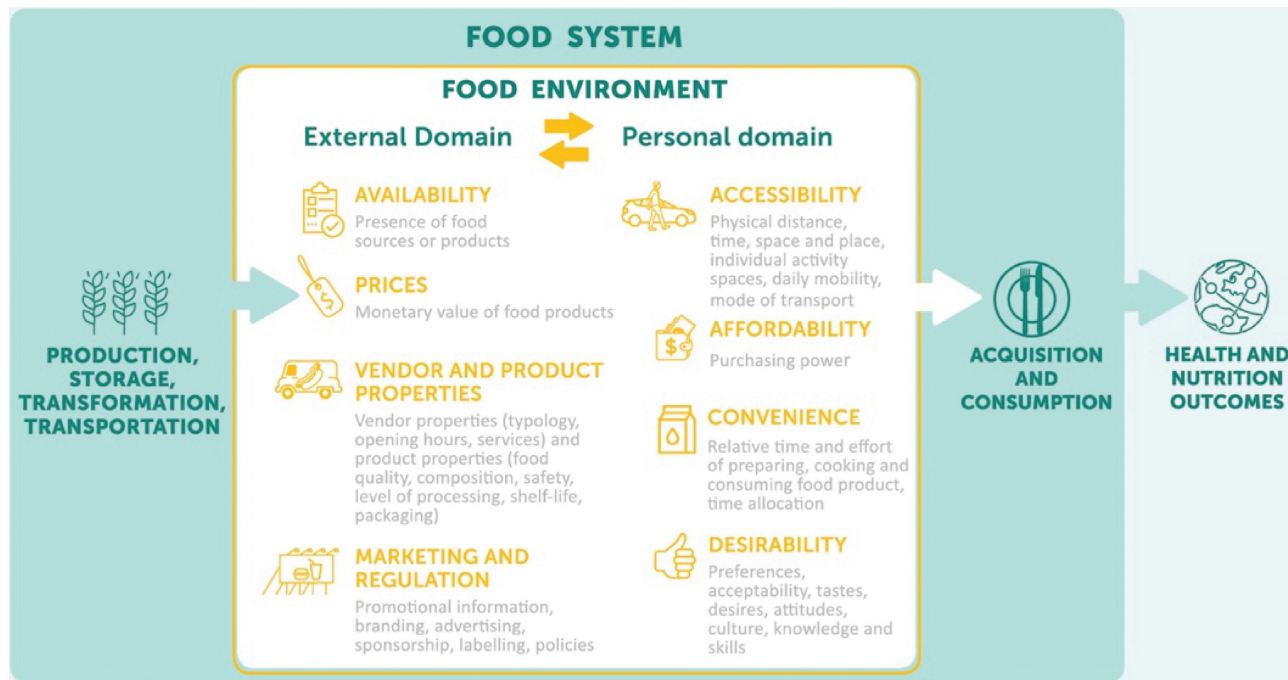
FOOD SYSTEM

FOOD ENVIRONMENT

External Domain

Personal domain

AVAILABILITY
Presence of food sources or products

PRICES
Monetary value of food products

VENDOR AND PRODUCT PROPERTIES
Vendor properties (typology, opening hours, services) and product properties (food quality, composition, safety, level of processing, shelf-life, packaging)

MARKETING AND REGULATION
Promotional information, branding, advertising, sponsorship, labelling, policies

ACCESSIBILITY
Physical distance, time, space and place, individual activity spaces, daily mobility, mode of transport

AFFORDABILITY
Purchasing power

CONVENIENCE
Relative time and effort of preparing, cooking and consuming food product, time allocation

DESIRABILITY
Preferences, acceptability, tastes, desires, attitudes, culture, knowledge and skills

PRODUCTION, STORAGE, TRANSFORMATION, TRANSPORTATION

ACQUISITION AND CONSUMPTION

HEALTH AND NUTRITION OUTCOMES